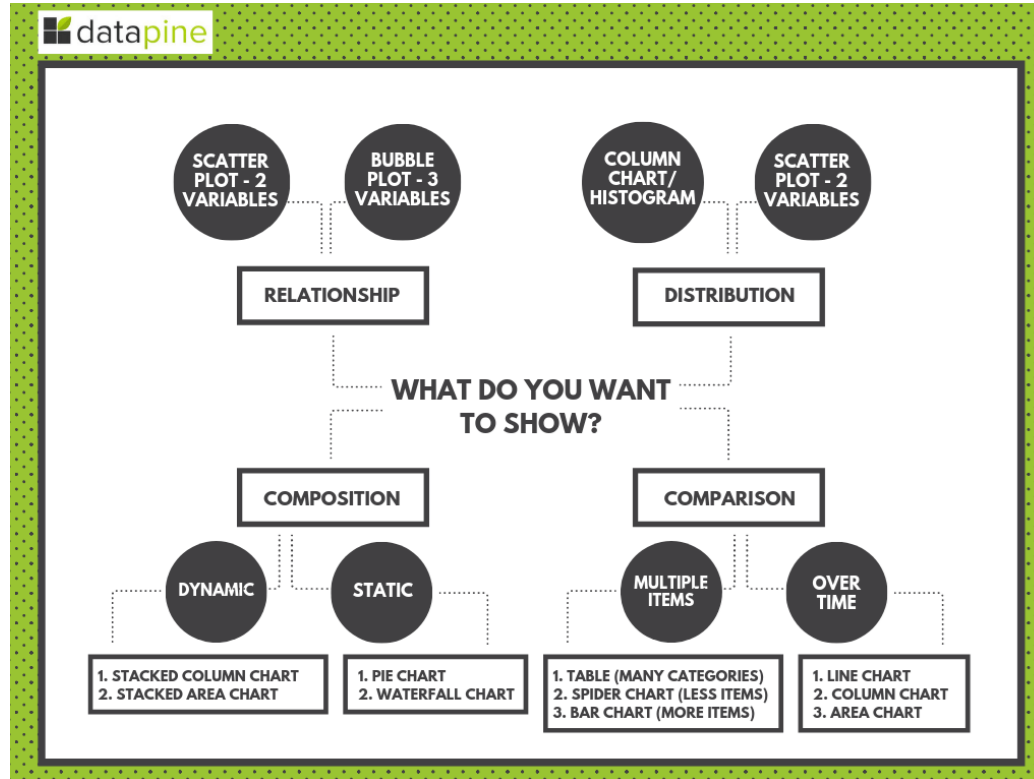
datapine

SCATTER PLOT - 2 VARIABLES

BUBBLE PLOT - 3 VARIABLES

COLUMN CHART/ HISTOGRAM

SCATTER PLOT - 2 VARIABLES

RELATIONSHIP

DISTRIBUTION

WHAT DO YOU WANT TO SHOW?

COMPOSITION

COMPARISON

DYNAMIC

STATIC

MULTIPLE ITEMS

OVER TIME

1. STACKED COLUMN CHART
2. STACKED AREA CHART

1. PIE CHART
2. WATERFALL CHART

1. TABLE (MANY CATEGORIES)
2. SPIDER CHART (LESS ITEMS)
3. BAR CHART (MORE ITEMS)

1. LINE CHART
2. COLUMN CHART
3. AREA CHART